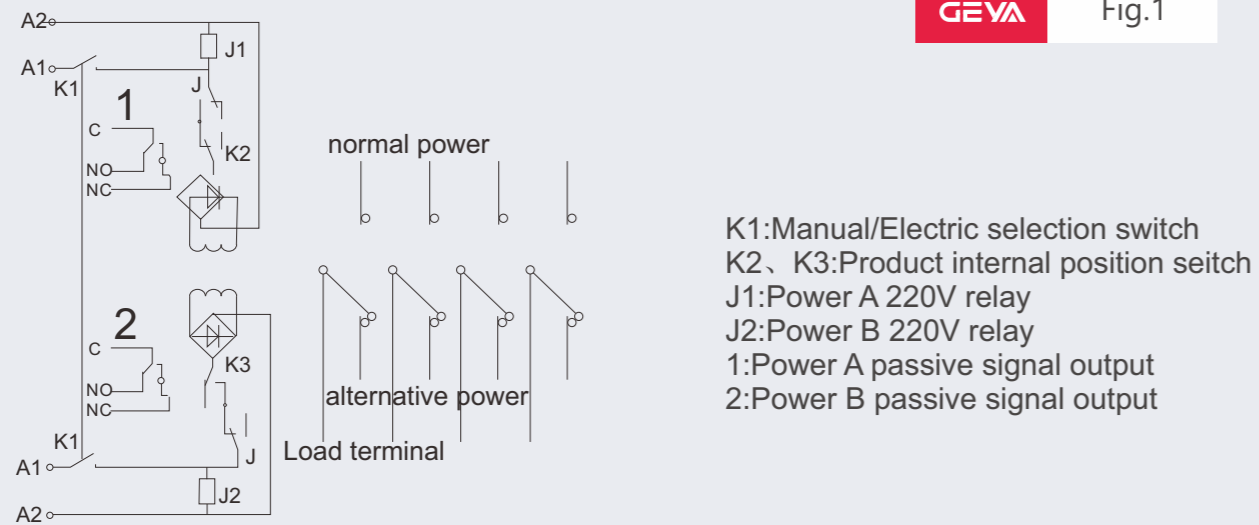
GEYA

Fig.1

A2
J1
A1
K1
J
1
C
K2
NO
NC
2
C
K3
NO
NC
K1
J
A1
J2
A2

normal power

alternative power

Load terminal

K1:Manual/Electric selection switch
K2、K3:Product internal position seitch
J1:Power A 220V relay
J2:Power B 220V relay
1:Power A passive signal output
2:Power B passive signal output